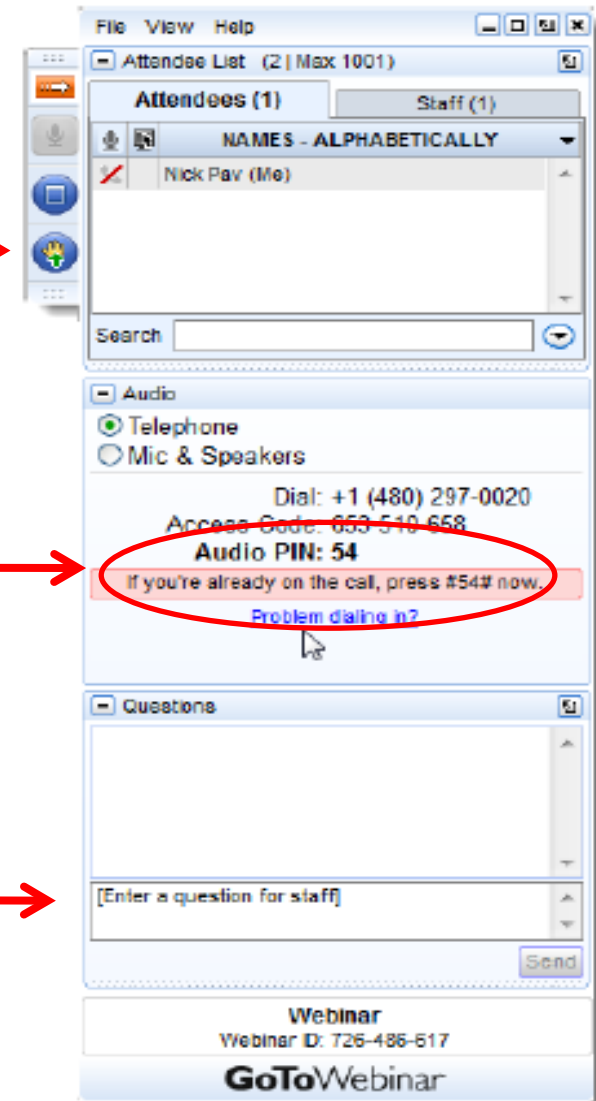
File View Help

Attendee List (2 | Max 1001)

Attendees (1)

Staff (1)

NAMES - ALPHABETICALLY

Nick Pav (Me)

Search

Audio

Telephone

Mic & Speakers

Dial: +1 (480) 297-0020

Access Code: 853-510-658

Audio PIN: 54

If you're already on the call, press #54# now.

Problem dialing in?

Questions

[Enter a question for staff]

Send

Webinar

Webinar ID: 726-486-617

GoToWebinar